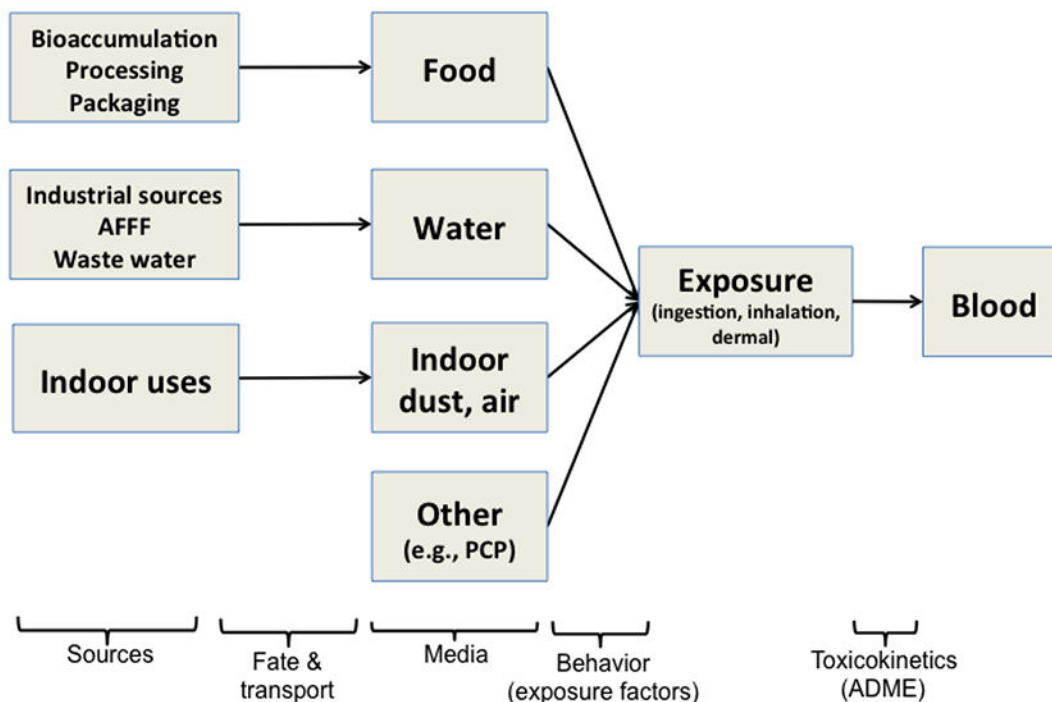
Bioaccumulation
Processing
Packaging

Food

Industrial sources
AFFF
Waste water

Water

Indoor uses

Indoor dust, air

Other
(e.g., PCP)

Exposure
(ingestion, inhalation, dermal)

Blood

Sources

Fate & transport

Media

Behavior
(exposure factors)

Toxicokinetics
(ADME)